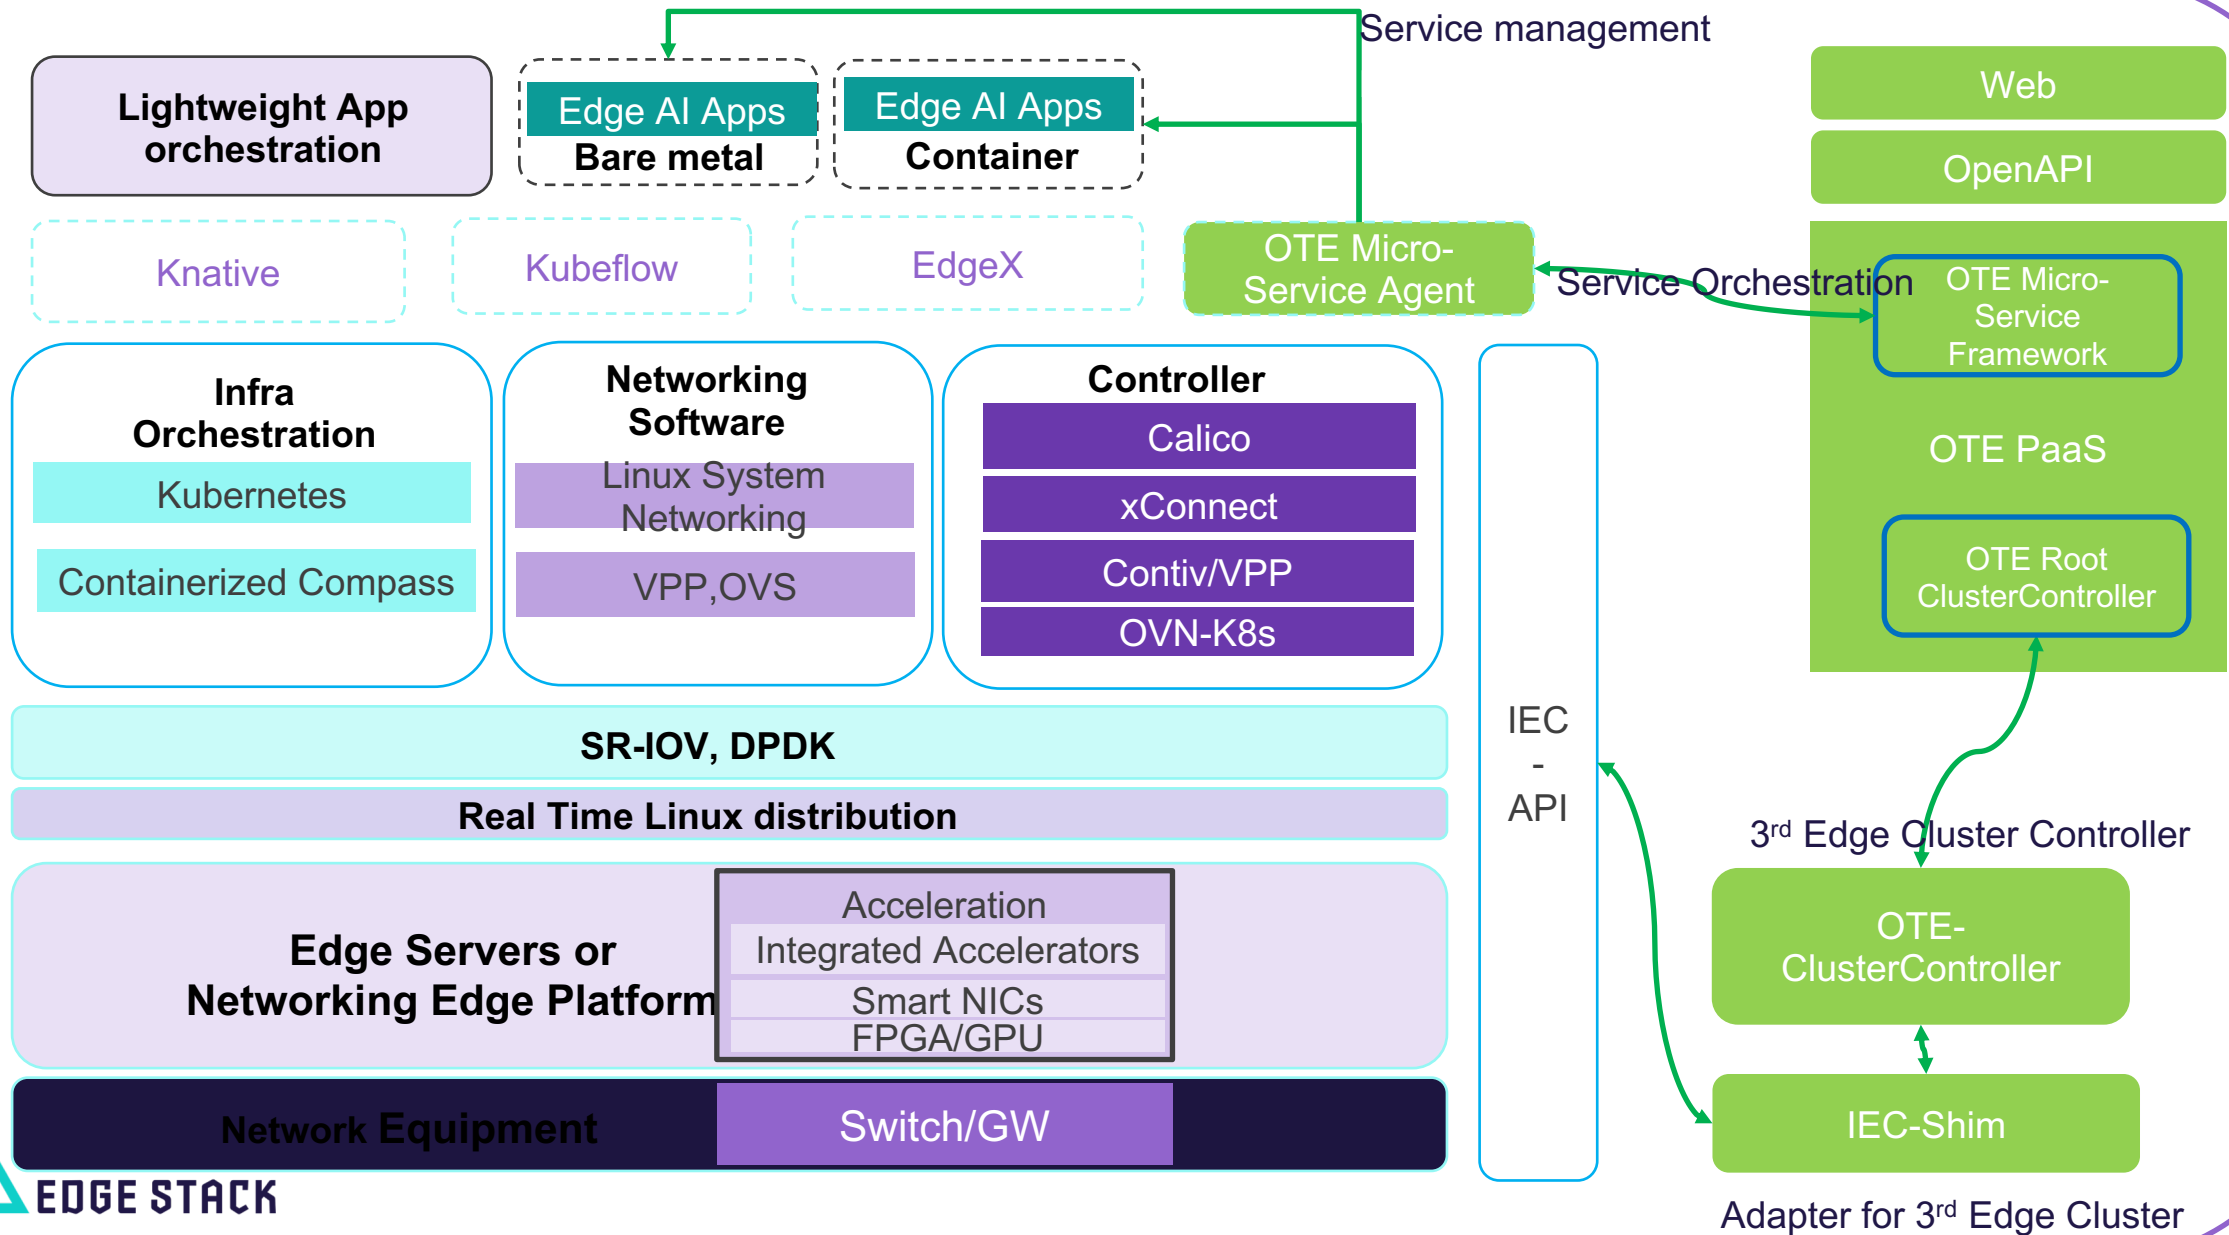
Service management

Lightweight App orchestration

Edge AI Apps
Bare metal

Edge AI Apps
Container

Web

OpenAPI

Knative

Kubeflow

EdgeX

OTE Micro-Service Agent

Service Orchestration

OTE Micro-Service Framework

OTE PaaS

OTE Root ClusterController

Infra Orchestration
Kubernetes
Containerized Compass

Networking Software
Linux System Networking
VPP,OVS

Controller
Calico
xConnect
Contiv/VPP
OVN-K8s

IEC - API

SR-IOV, DPDK

Real Time Linux distribution

3rd Edge Cluster Controller

Edge Servers or Networking Edge Platform

Acceleration
Integrated Accelerators
Smart NICs
FPGA/GPU

OTE-ClusterController

IEC-Shim

Network Equipment

Switch/GW

EDGE STACK

Adapter for 3rd Edge Cluster